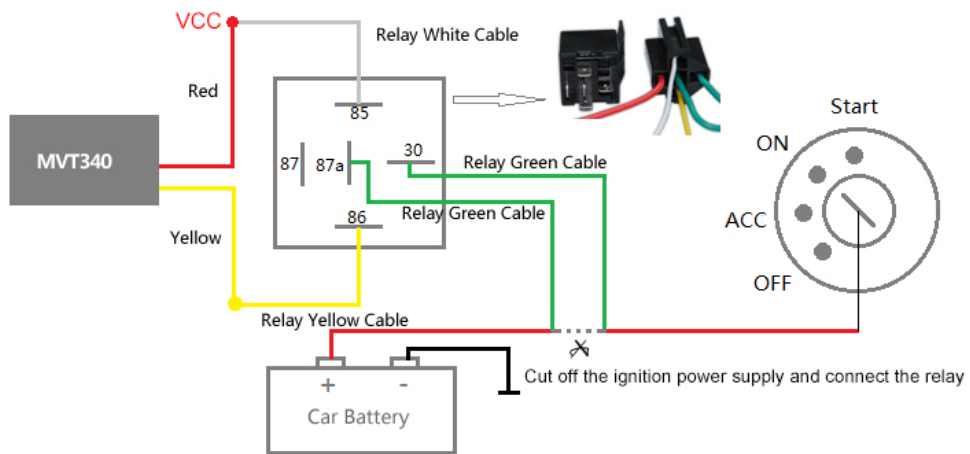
VCC

Relay White Cable

Red

85

MVT340

87

87a

30

Relay Green Cable

Relay Green Cable

86

Yellow

Start

ON

ACC

OFF

Relay Yellow Cable

+

-

Car Battery

Cut off the ignition power supply and connect the relay